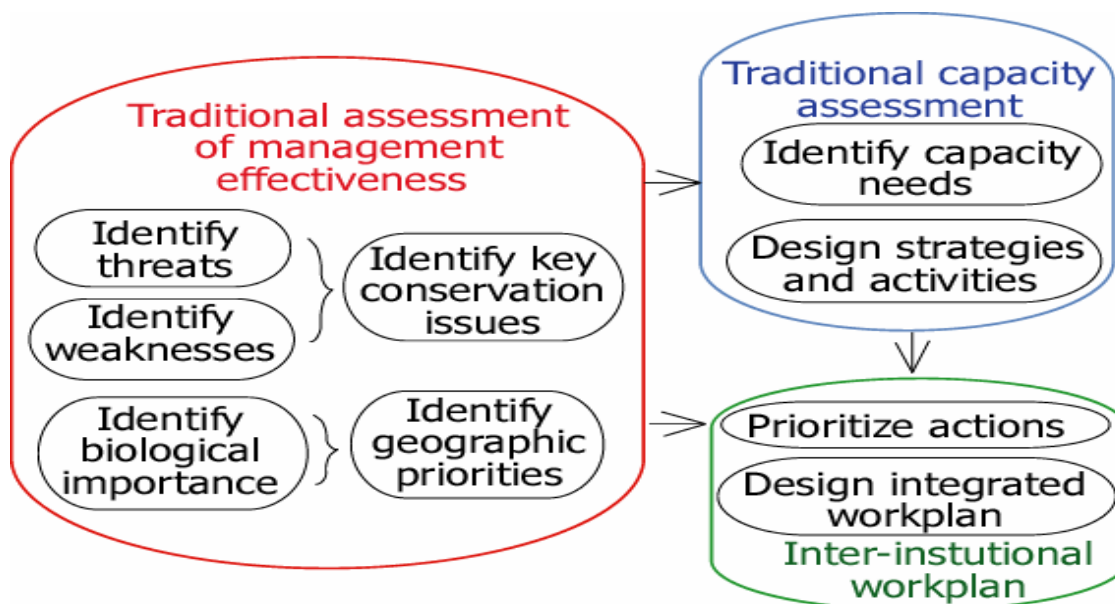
Traditional assessment of management effectiveness

Identify threats

Identify weaknesses

Identify key conservation issues

Identify biological importance

Identify geographic priorities

Traditional capacity assessment

Identify capacity needs

Design strategies and activities

Prioritize actions

Design integrated workplan

Inter-instutional workplan